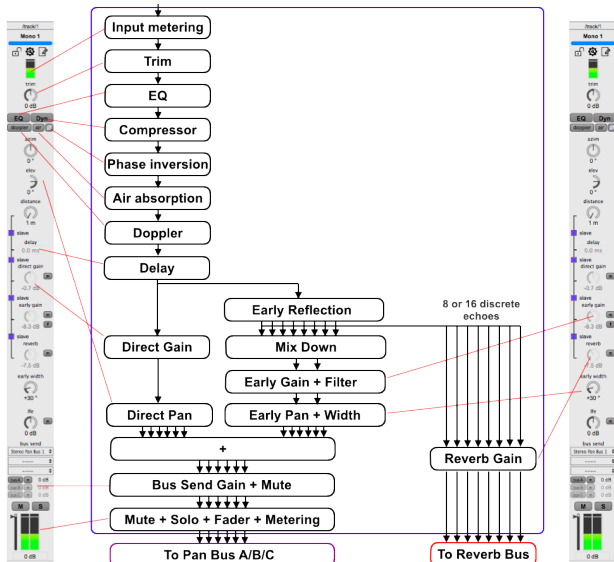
/track/1
Mono 1
trim
0 dB
EQ Dyn
doppler air
azim
0 °
elev
0 °
distance
1 m
slave
delay
0.0 ms
slave
direct gain
-0.7 dB
m
slave
early gain
-8.3 dB
m
f
slave
reverb
-7.5 dB
m
early width
+30 °
lfe
0 dB
m
bus send
Stereo Pan Bus 1
0 dB
M S
0 dB

Input metering
Trim
EQ
Compressor
Phase inversion
Air absorption
Doppler
Delay
Early Reflection
8 or 16 discrete echoes
Direct Gain
Mix Down
Early Gain + Filter
Direct Pan
Early Pan + Width
+
Reverb Gain
Bus Send Gain + Mute
Mute + Solo + Fader + Metering
To Pan Bus A/B/C
To Reverb Bus

/track/1
Mono 1
trim
0 dB
EQ Dyn
doppler air
azim
0 °
elev
0 °
distance
1 m
slave
delay
0.0 ms
slave
direct gain
-0.7 dB
m
slave
early gain
-8.3 dB
m
f
slave
reverb
-7.5 dB
m
early width
+30 °
lfe
0 dB
m
bus send
Stereo Pan Bus 1
0 dB
M S
0 dB